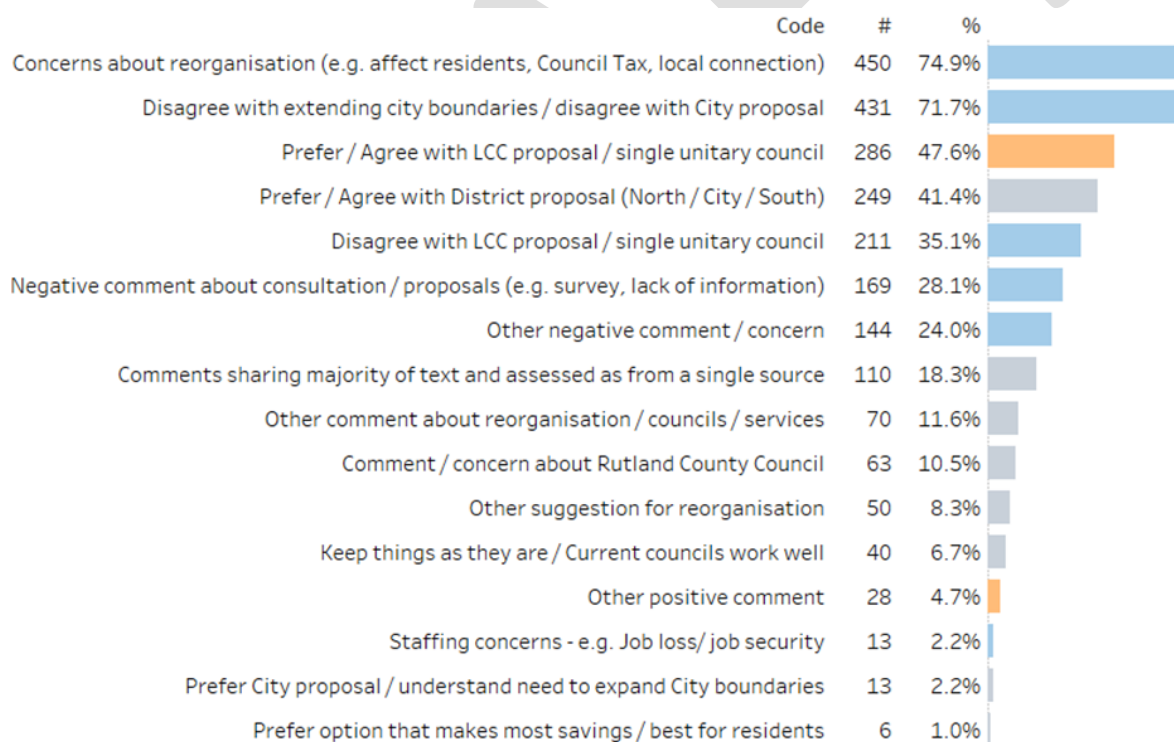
| Code | # | % |
|---|---|---|
| Concerns about reorganisation (e.g. affect residents, Council Tax, local connection) | 450 | 74.9% |
| Disagree with extending city boundaries / disagree with City proposal | 431 | 71.7% |
| Prefer / Agree with LCC proposal / single unitary council | 286 | 47.6% |
| Prefer / Agree with District proposal (North / City / South) | 249 | 41.4% |
| Disagree with LCC proposal / single unitary council | 211 | 35.1% |
| Negative comment about consultation / proposals (e.g. survey, lack of information) | 169 | 28.1% |
| Other negative comment / concern | 144 | 24.0% |
| Comments sharing majority of text and assessed as from a single source | 110 | 18.3% |
| Other comment about reorganisation / councils / services | 70 | 11.6% |
| Comment / concern about Rutland County Council | 63 | 10.5% |
| Other suggestion for reorganisation | 50 | 8.3% |
| Keep things as they are / Current councils work well | 40 | 6.7% |
| Other positive comment | 28 | 4.7% |
| Staffing concerns - e.g. Job loss/ job security | 13 | 2.2% |
| Prefer City proposal / understand need to expand City boundaries | 13 | 2.2% |
| Prefer option that makes most savings / best for residents | 6 | 1.0% |